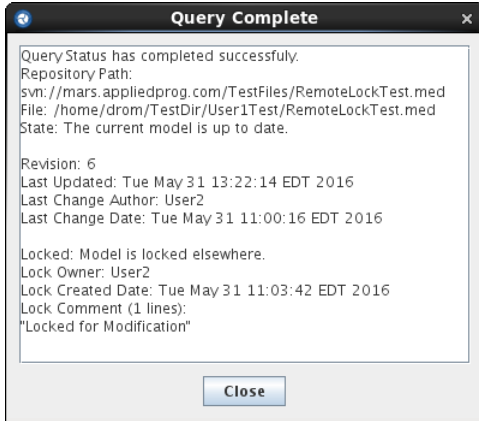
Query Complete

Query Status has completed successfuly.
Repository Path:
svn://mars.appliedprog.com/TestFiles/RemoteLockTest.med
File: /home/drom/TestDir/User1Test/RemoteLockTest.med
State: The current model is up to date.

Revision: 6
Last Updated: Tue May 31 13:22:14 EDT 2016
Last Change Author: User2
Last Change Date: Tue May 31 11:00:16 EDT 2016

Locked: Model is locked elsewhere.
Lock Owner: User2
Lock Created Date: Tue May 31 11:03:42 EDT 2016
Lock Comment (1 lines):
"Locked for Modification"

Close